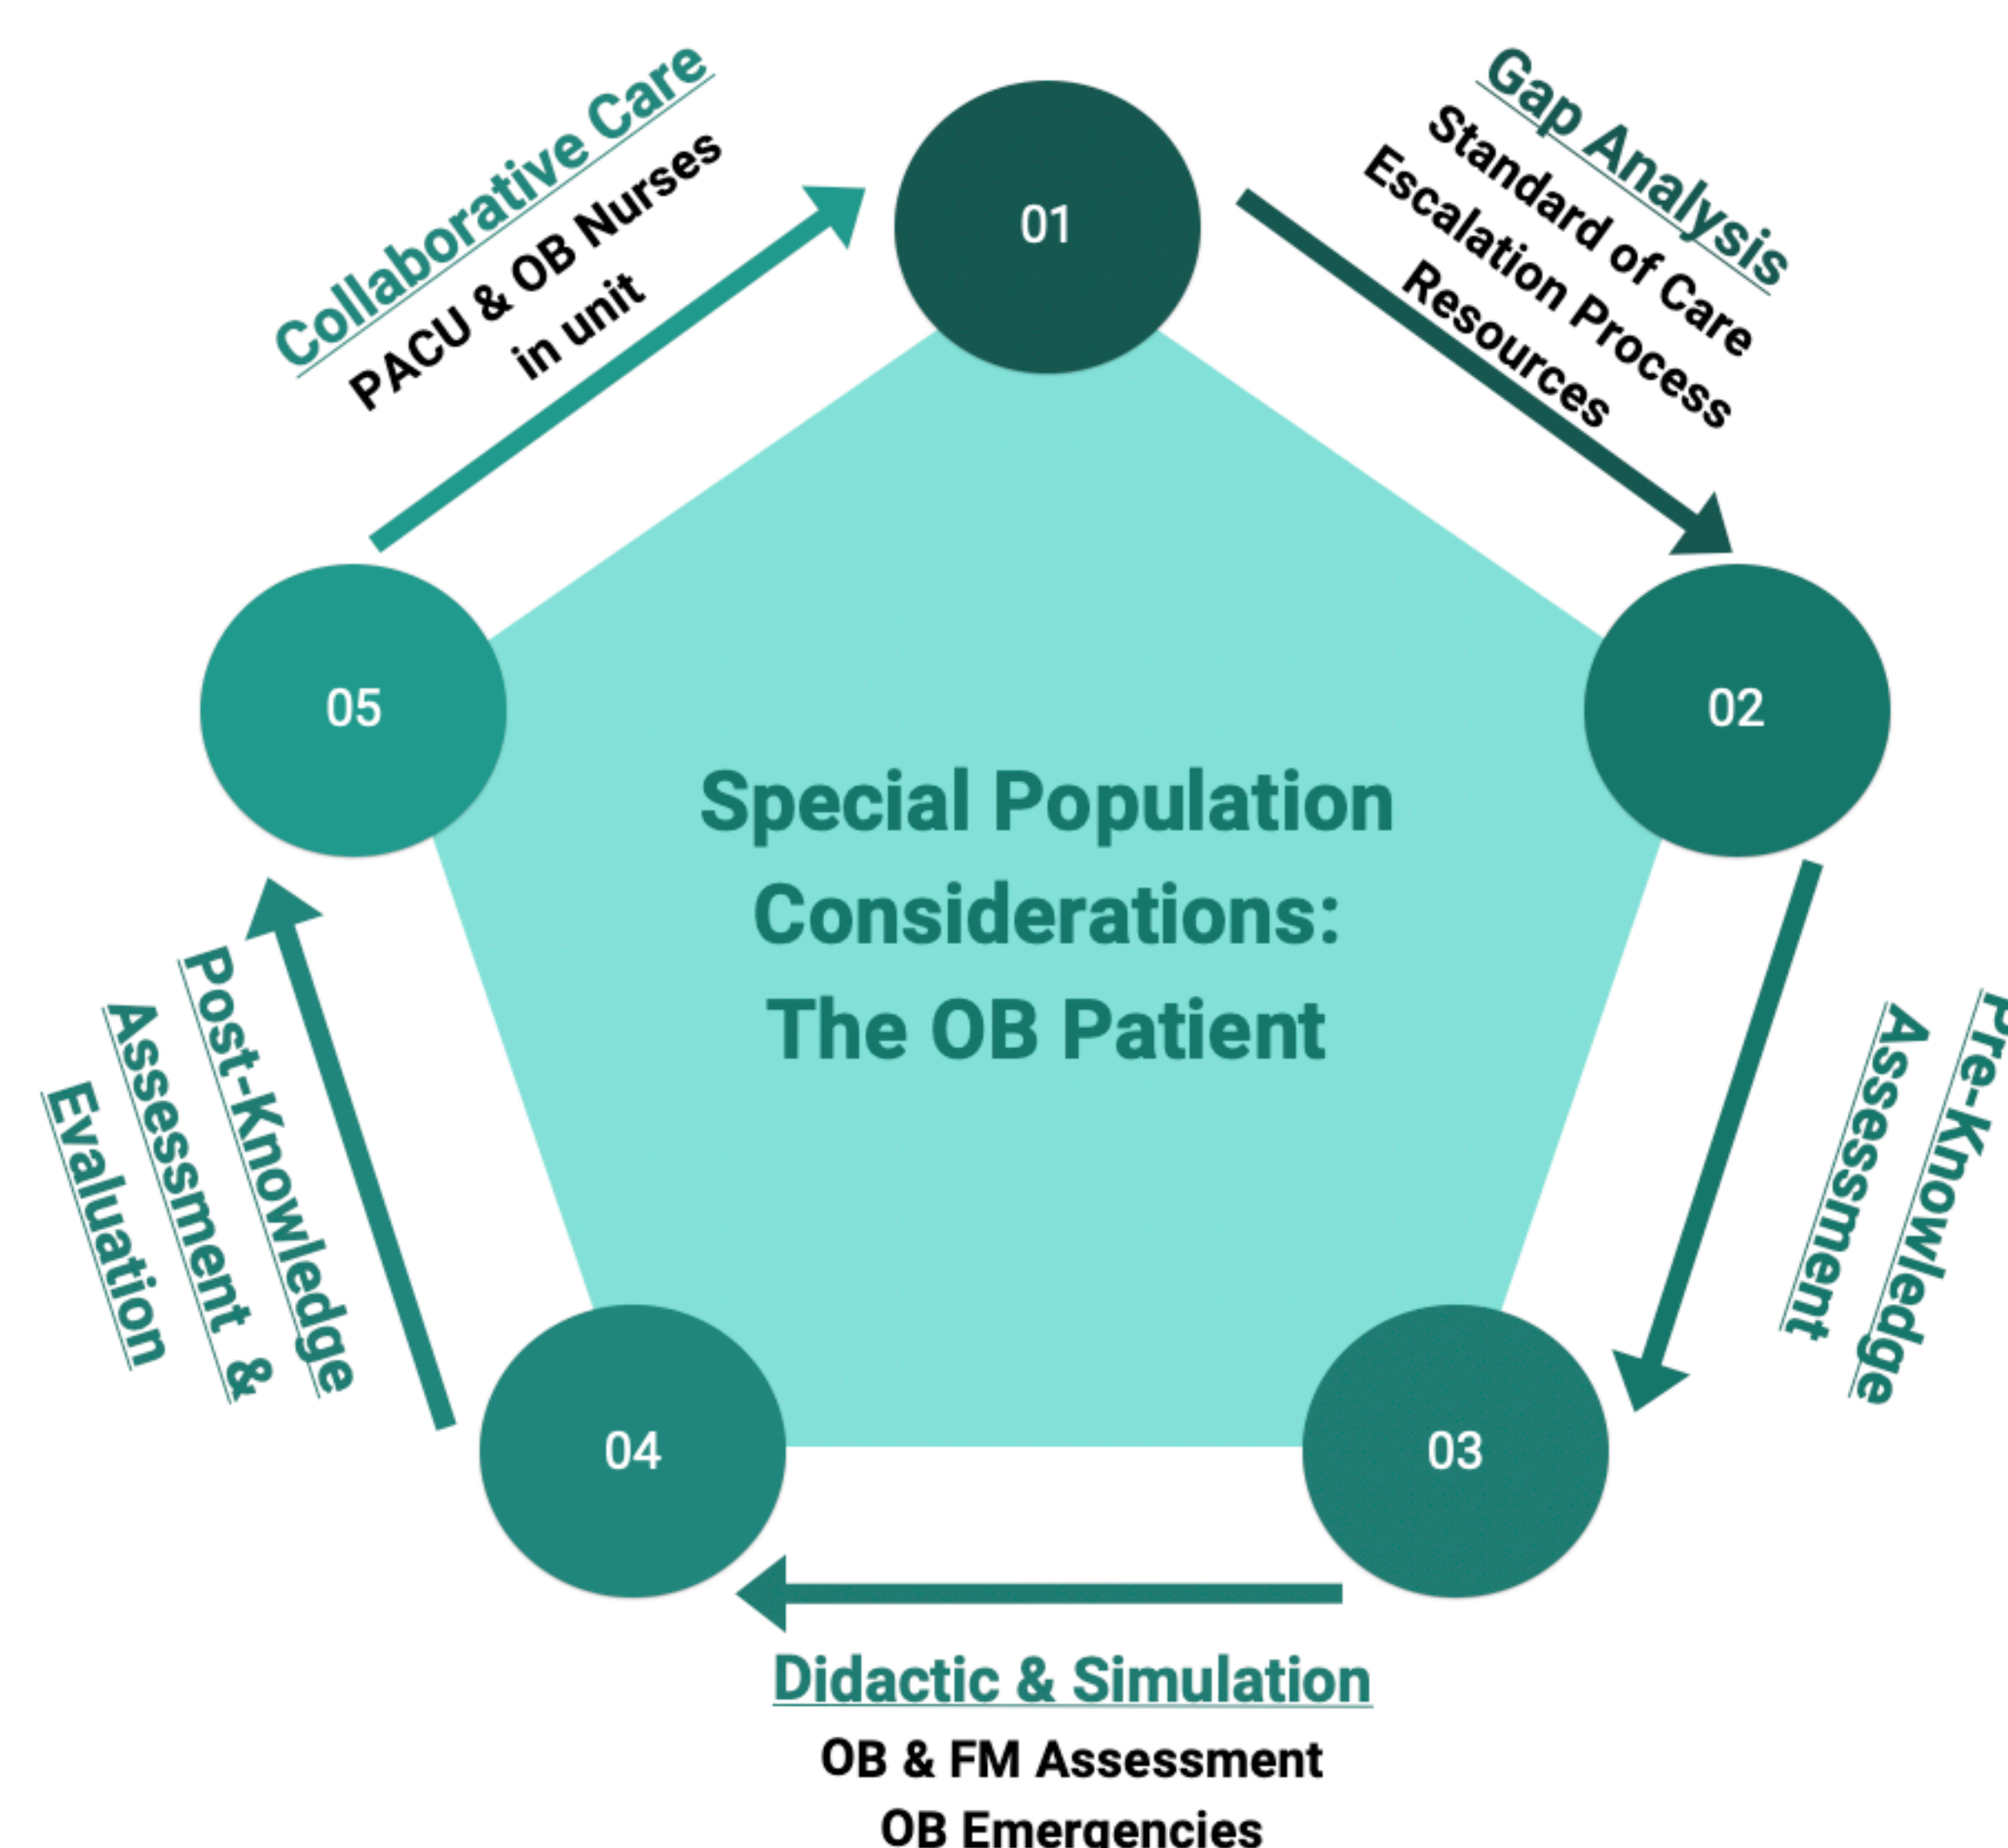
01

Gap Analysis
Standard of Care
Escalation Process
Resources

02

Pre-Knowledge
Assessment

03

Didactic & Simulation
OB & FM Assessment
OB Emergencies

04

Post-Knowledge
Assessment &
Evaluation

05

Collaborative Care
PACU & OB Nurses
in unit

Special Population
Considerations:
The OB Patient